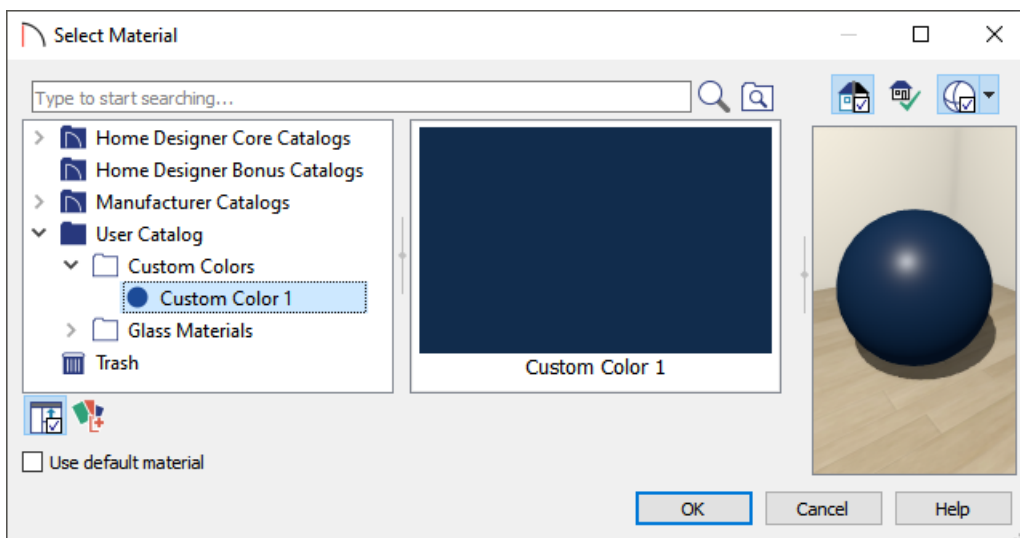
Select Material

Type to start searching...

Home Designer Core Catalogs
Home Designer Bonus Catalogs
Manufacturer Catalogs
User Catalog
Custom Colors
Custom Color 1
Glass Materials
Trash

Custom Color 1

Use default material

OK
Cancel
Help